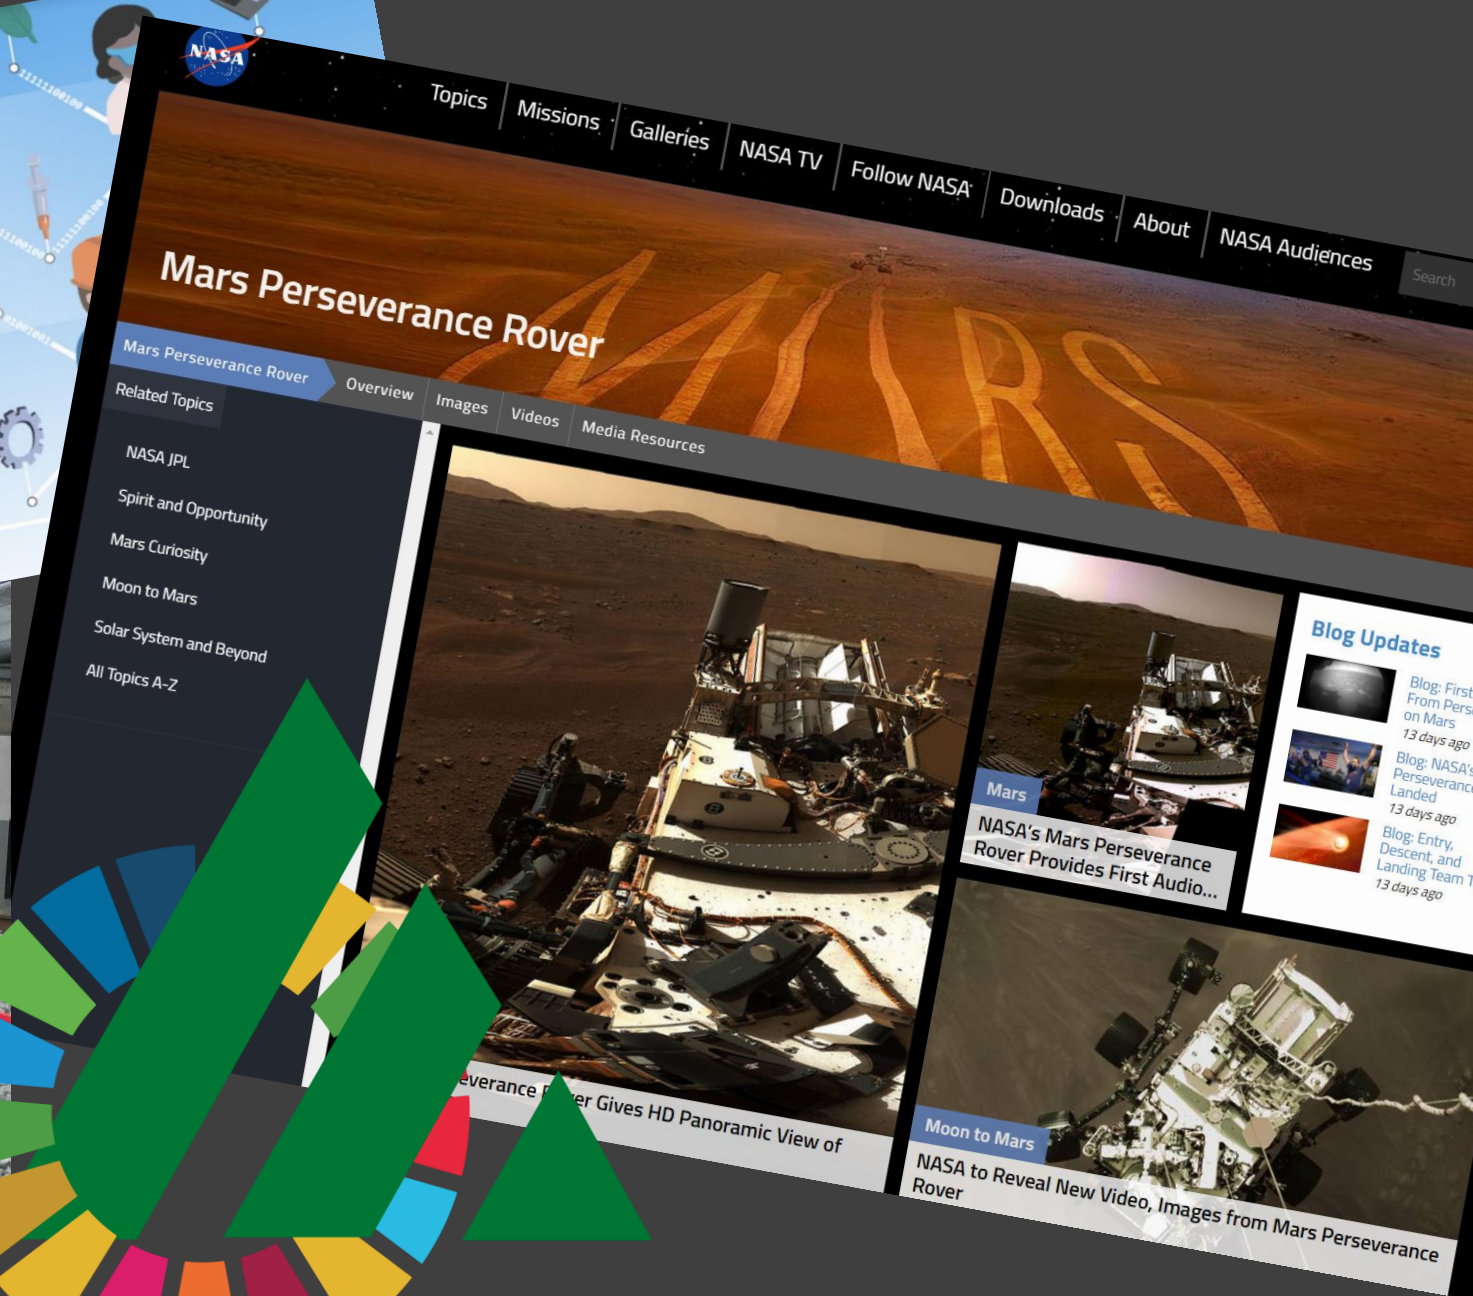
NASA

Topics | Missions | Galleries | NASA TV | Follow NASA | Downloads | About | NASA Audiences

Search

Mars Perseverance Rover

MARS

Mars Perseverance Rover | Overview | Images | Videos | Media Resources

Related Topics

NASA JPL

Spirit and Opportunity

Mars Curiosity

Moon to Mars

Solar System and Beyond

All Topics A-Z

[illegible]everance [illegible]er Gives HD Panoramic View of

Mars

NASA's Mars Perseverance Rover Provides First Audio...

Blog Updates

Blog: First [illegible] From Pers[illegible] on Mars
13 days ago

Blog: NASA's Perseveranc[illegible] Landed
13 days ago

Blog: Entry, Descent, and Landing Team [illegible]
13 days ago

Moon to Mars

NASA to Reveal New Video, Images from Mars Perseverance Rover